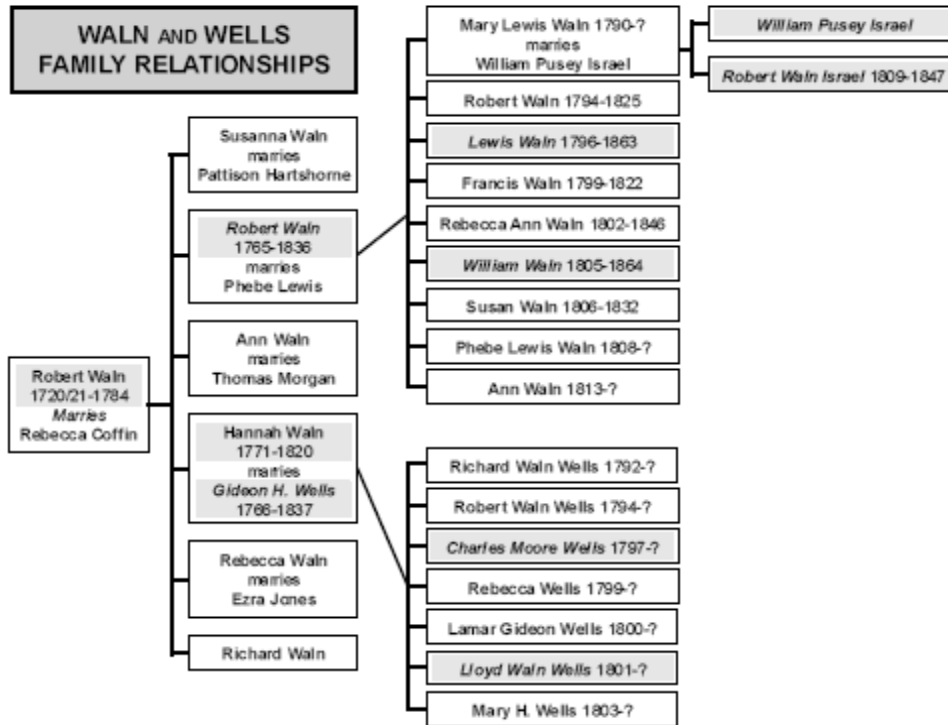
WALN AND WELLS FAMILY RELATIONSHIPS

Robert Waln
1720/21-1784
Marries
Rebecca Coffin

Susanna Waln
marries
Pattison Hartshorne

Robert Waln
1765-1836
marries
Phebe Lewis

Ann Waln
marries
Thomas Morgan

Hannah Waln
1771-1820
marries
Gideon H. Wells
1766-1837

Rebecca Waln
marries
Ezra Jones

Richard Waln

Mary Lewis Waln 1790-?
marries
William Pusey Israel

Robert Waln 1794-1825

Lewis Waln 1796-1863

Francis Waln 1799-1822

Rebecca Ann Waln 1802-1846

William Waln 1805-1864

Susan Waln 1806-1832

Phebe Lewis Waln 1808-?

Ann Waln 1813-?

William Pusey Israel

Robert Waln Israel 1809-1847

Richard Waln Wells 1792-?

Robert Waln Wells 1794-?

Charles Moore Wells 1797-?

Rebecca Wells 1799-?

Lamar Gideon Wells 1800-?

Lloyd Waln Wells 1801-?

Mary H. Wells 1803-?